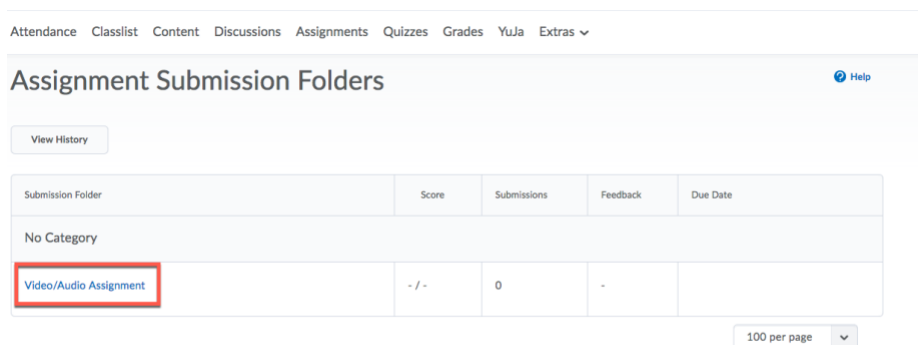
Attendance Classlist Content Discussions Assignments Quizzes Grades YuJa Extras

Assignment Submission Folders

Help

View History

| Submission Folder | Score | Submissions | Feedback | Due Date |
|---|---|---|---|---|
| No Category | | | | |
| Video/Audio Assignment | - / - | 0 | - | |

100 per page